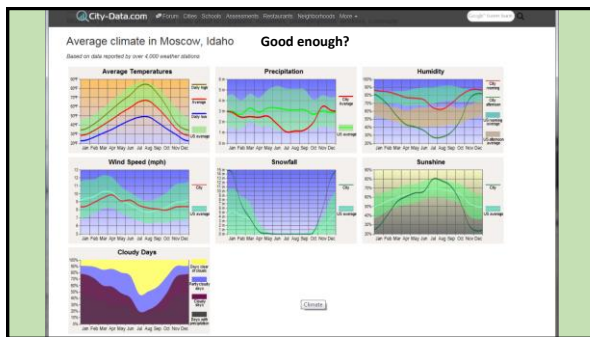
City-Data.com Forum Cities Schools Assessments Restaurants Neighborhoods More

Average climate in Moscow, Idaho

Good enough?

Based on data reported by over 4,000 weather stations

Average Temperatures

Daily high
Average
Daily low

Jan Feb Mar Apr May Jun Jul Aug Sep Oct Nov Dec

Precipitation

City
Average
US average

Humidity

City morning
City afternoon
US morning average
US afternoon average

Wind Speed (mph)

City
US average

Snowfall

City
US average

Sunshine

City
US average

Cloudy Days

Days clear of clouds
Partly cloudy days
Cloudy days
Days with precipitation

Climate